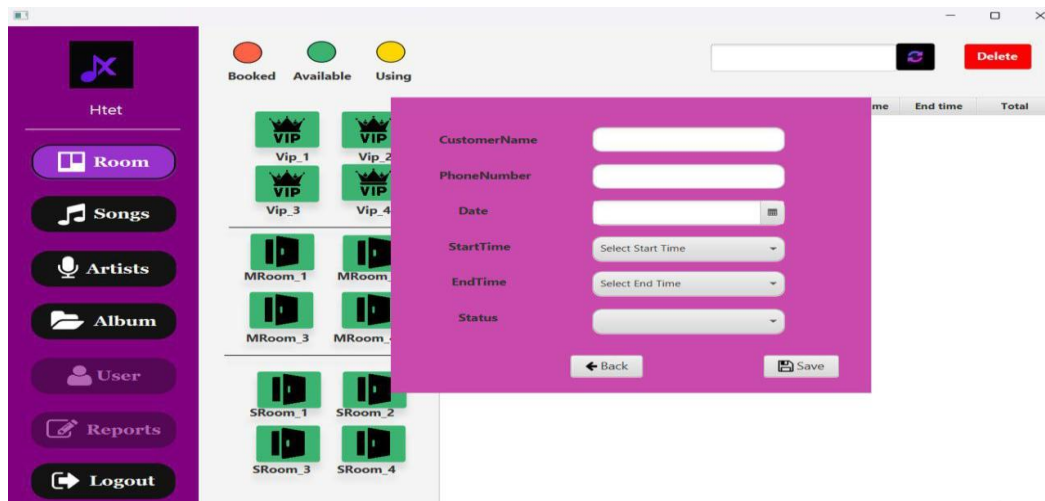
Htet

Room

Songs

Artists

Album

User

Reports

Logout

Booked Available Using

Delete

me End time Total

VIP
Vip_1

VIP
Vip_2

VIP
Vip_3

VIP
Vip_4

MRoom_1

MRoom_

MRoom_3

MRoom_

SRoom_1

SRoom_2

SRoom_3

SRoom_4

CustomerName

PhoneNumber

Date

StartTime

Select Start Time

EndTime

Select End Time

Status

Back

Save